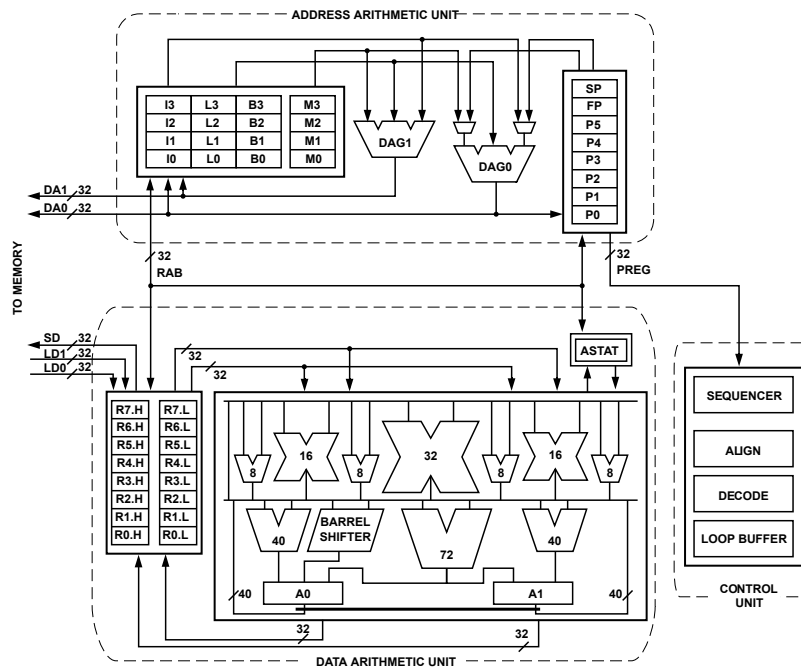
ADDRESS ARITHMETIC UNIT

| I3 | L3 | B3 | M3 |
|---|---|---|---|
| I2 | L2 | B2 | M2 |
| I1 | L1 | B1 | M1 |
| I0 | L0 | B0 | M0 |

DAG1

DAG0

SP
FP
P5
P4
P3
P2
P1
P0

DA1 32
DA0 32

TO MEMORY

32
RAB

32
PREG

SD 32
LD1 32
LD0 32

ASTAT

32
32

| R7.H | R7.L |
|---|---|
| R6.H | R6.L |
| R5.H | R5.L |
| R4.H | R4.L |
| R3.H | R3.L |
| R2.H | R2.L |
| R1.H | R1.L |
| R0.H | R0.L |

8
16
8
32
8
16
8

40
BARREL SHIFTER
72
40

A0
A1

40
40

32
32

DATA ARITHMETIC UNIT

SEQUENCER

ALIGN

DECODE

LOOP BUFFER

CONTROL UNIT